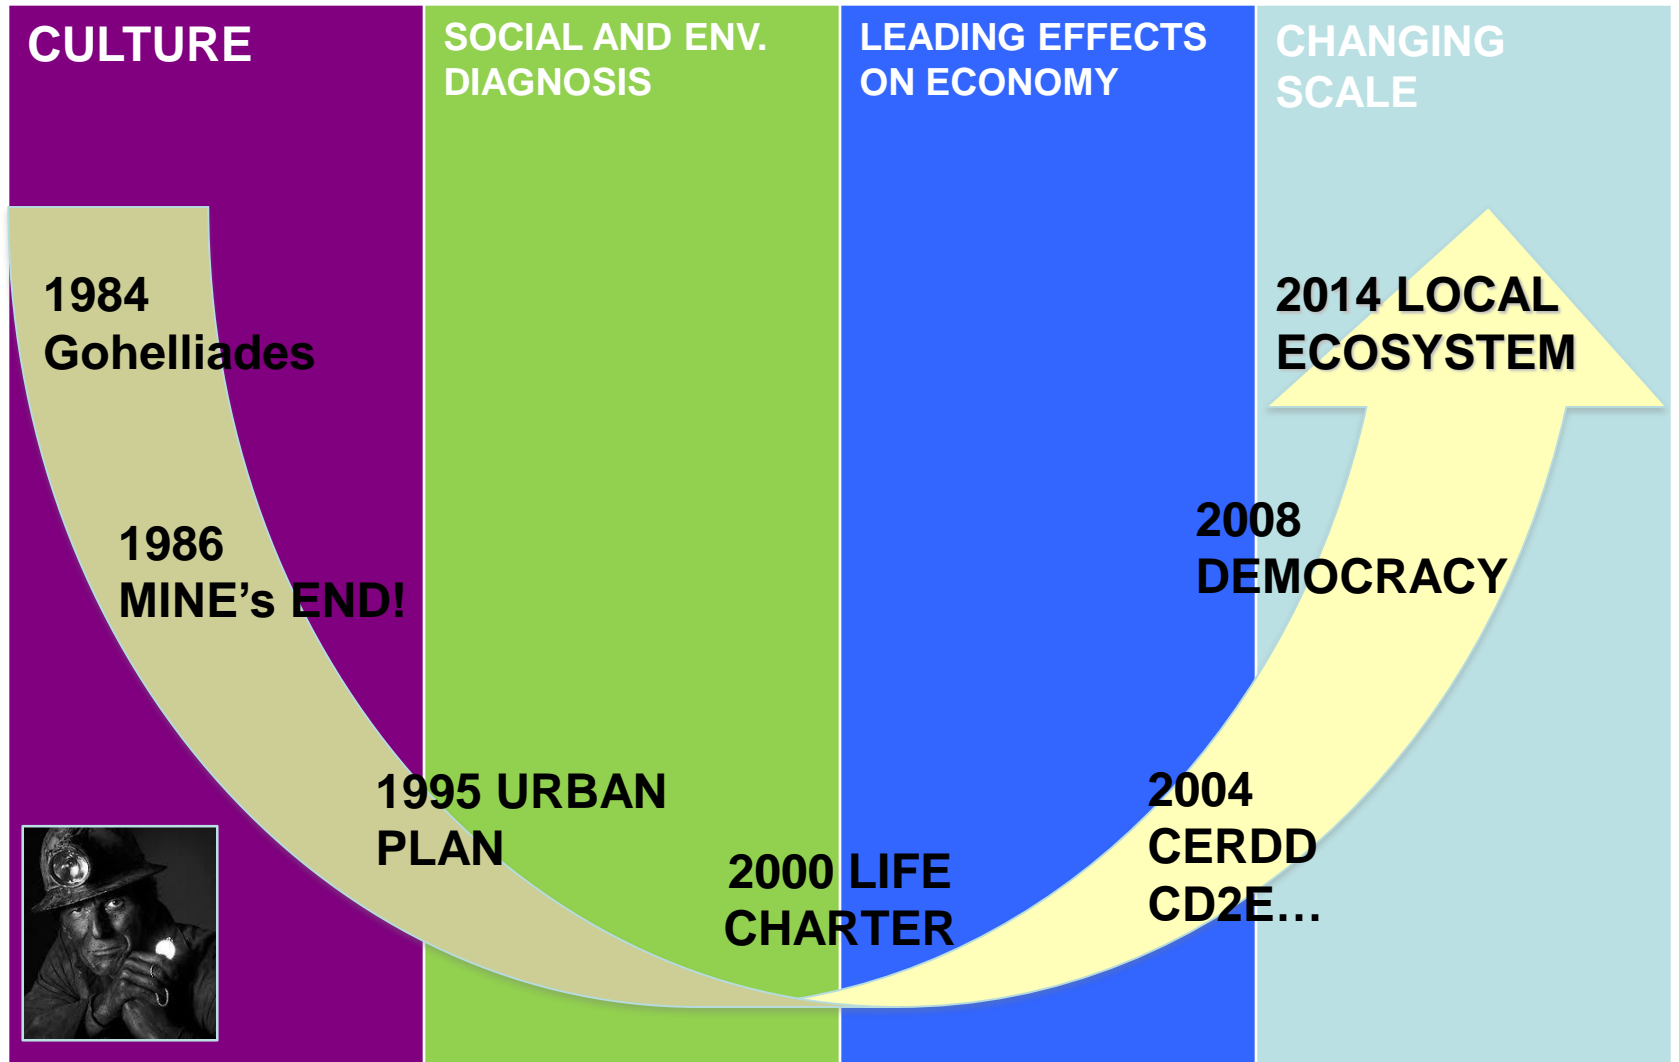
CULTURE

SOCIAL AND ENV. DIAGNOSIS

LEADING EFFECTS ON ECONOMY

CHANGING SCALE

1984 Gohelliades

1986 MINE’s END!

1995 URBAN PLAN

2000 LIFE CHARTER

2004 CERDD CD2E…

2008 DEMOCRACY

2014 LOCAL ECOSYSTEM